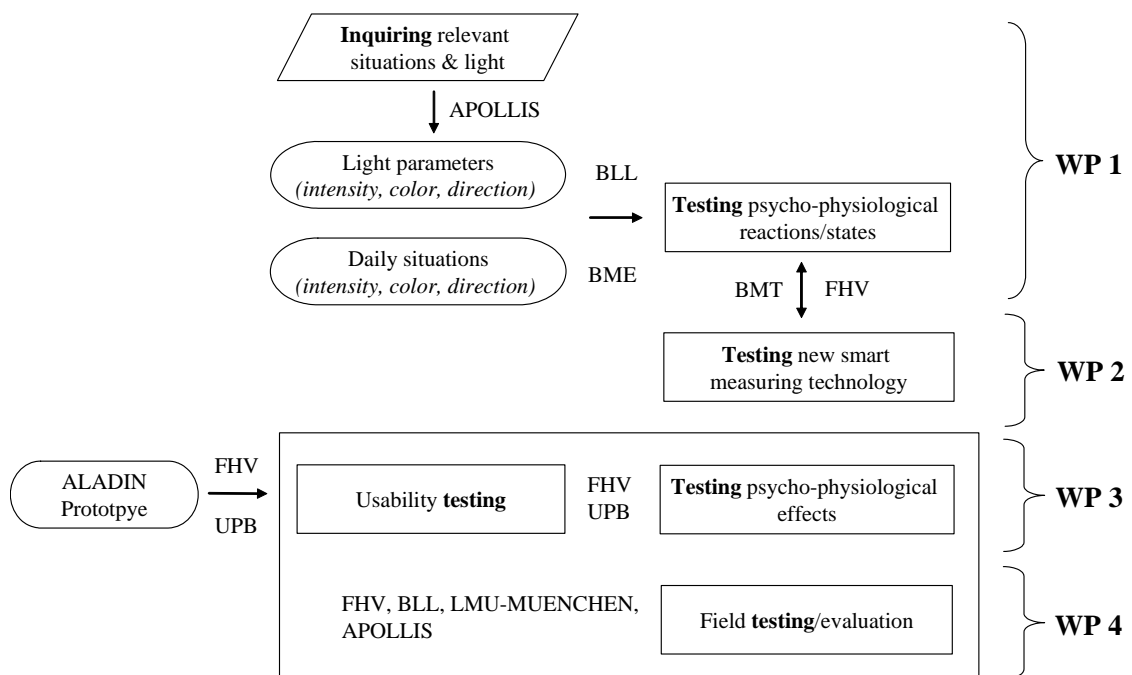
**Inquiring** relevant situations & light

APOLLIS

Light parameters
*(intensity, color, direction)*

BLL

**Testing** psycho-physiological reactions/states

Daily situations
*(intensity, color, direction)*

BME

BMT

FHV

WP 1

**Testing** new smart measuring technology

WP 2

ALADIN Prototpye

FHV

UPB

Usability **testing**

FHV
UPB

**Testing** psycho-physiological effects

WP 3

FHV, BLL, LMU-MUENCHEN, APOLLIS

Field **testing**/evaluation

WP 4